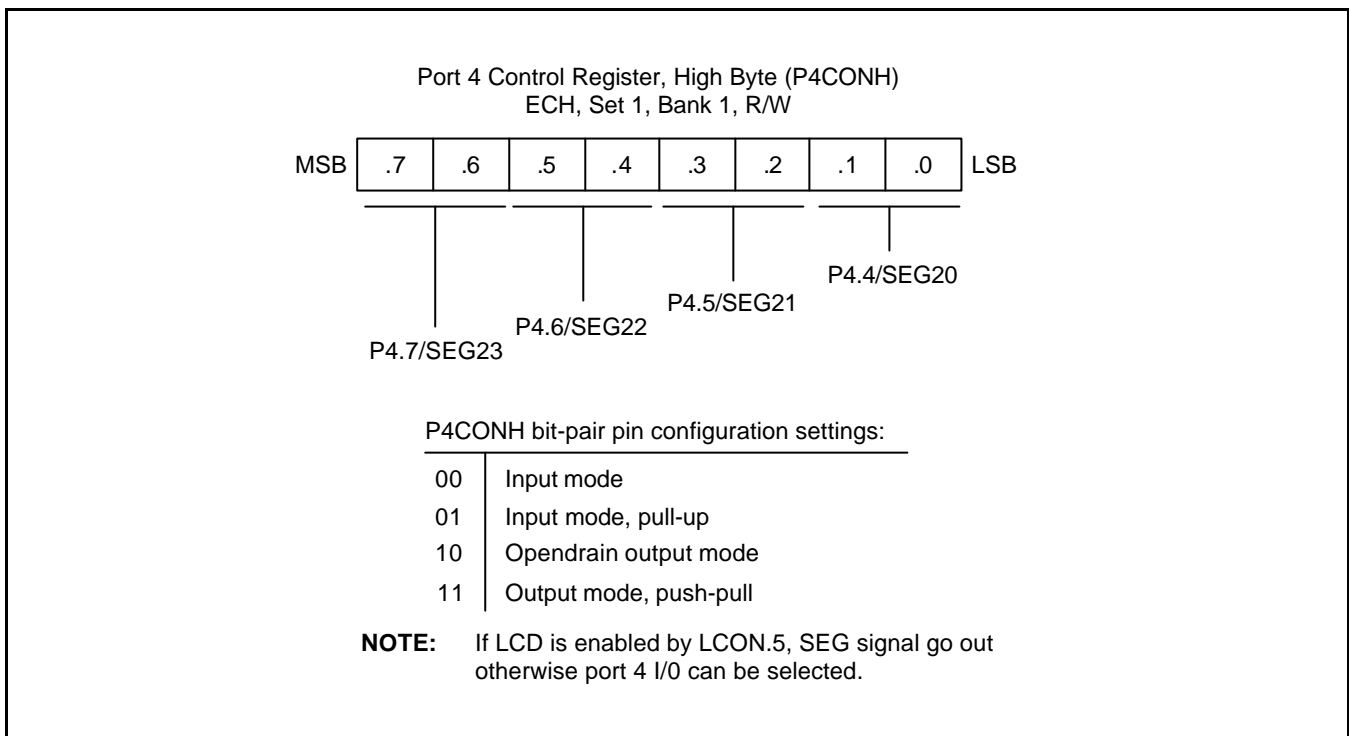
Port 4 Control Register, High Byte (P4CONH)
ECH, Set 1, Bank 1, R/W

| MSB | .7 | .6 | .5 | .4 | .3 | .2 | .1 | .0 | LSB |
|---|---|---|---|---|---|---|---|---|---|

P4.4/SEG20

P4.5/SEG21

P4.6/SEG22

P4.7/SEG23

P4CONH bit-pair pin configuration settings:

| | |
|---|---|
| 00 | Input mode |
| 01 | Input mode, pull-up |
| 10 | Opendrain output mode |
| 11 | Output mode, push-pull |

**NOTE:** If LCD is enabled by LCON.5, SEG signal go out otherwise port 4 I/0 can be selected.